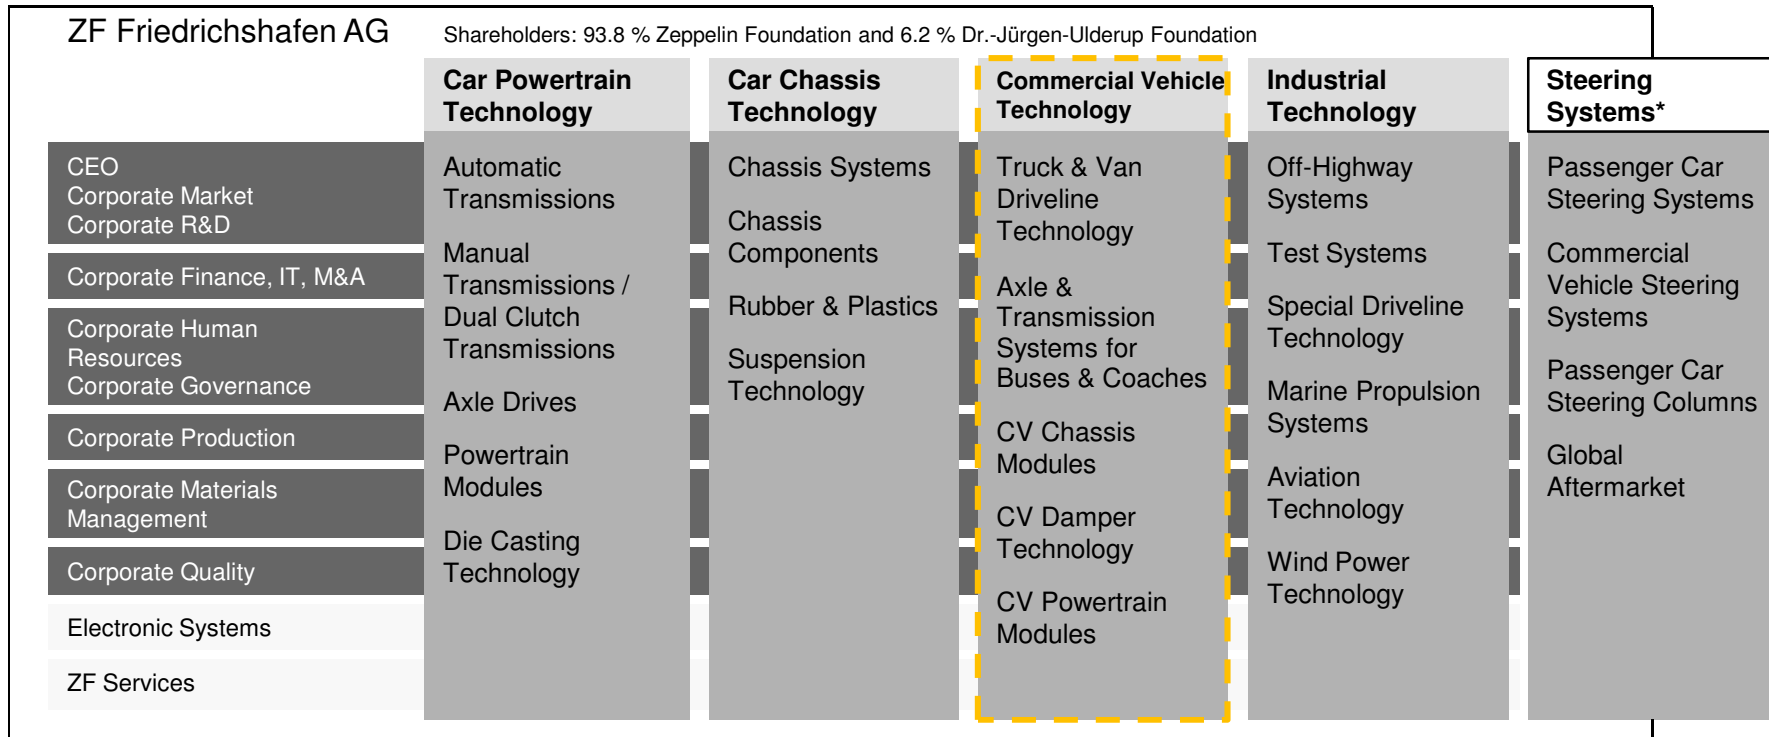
ZF Friedrichshafen AG

Shareholders: 93.8 % Zeppelin Foundation and 6.2 % Dr.-Jürgen-Ulderup Foundation

CEO
Corporate Market
Corporate R&D

Corporate Finance, IT, M&A

Corporate Human Resources
Corporate Governance

Corporate Production

Corporate Materials Management

Corporate Quality

Electronic Systems

ZF Services

Car Powertrain Technology

Automatic Transmissions

Manual Transmissions / Dual Clutch Transmissions

Axle Drives

Powertrain Modules

Die Casting Technology

Car Chassis Technology

Chassis Systems

Chassis Components

Rubber & Plastics

Suspension Technology

Commercial Vehicle Technology

Truck & Van Driveline Technology

Axle & Transmission Systems for Buses & Coaches

CV Chassis Modules

CV Damper Technology

CV Powertrain Modules

Industrial Technology

Off-Highway Systems

Test Systems

Special Driveline Technology

Marine Propulsion Systems

Aviation Technology

Wind Power Technology

Steering Systems*

Passenger Car Steering Systems

Commercial Vehicle Steering Systems

Passenger Car Steering Columns

Global Aftermarket